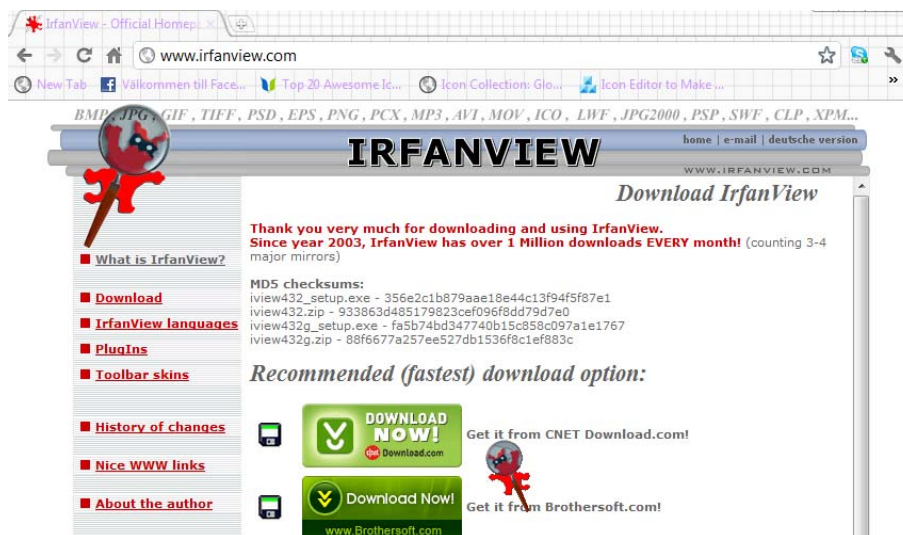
IrfanView - Official Homep

www.irfanview.com

New Tab | Välkommen till Face... | Top 20 Awesome Ic... | Icon Collection: Glo... | Icon Editor to Make ...

BMP, JPG, GIF, TIFF, PSD, EPS, PNG, PCX, MP3, AVI, MOV, ICO, LWF, JPG2000, PSP, SWF, CLP, XPM...

IRFANVIEW

home | e-mail | deutsche version

WWW.IRFANVIEW.COM

Download IrfanView

What is IrfanView?

Download

IrfanView languages

PlugIns

Toolbar skins

History of changes

Nice WWW links

About the author

Thank you very much for downloading and using IrfanView.
Since year 2003, IrfanView has over 1 Million downloads EVERY month! (counting 3-4 major mirrors)

MD5 checksums:
iview432_setup.exe - 356e2c1b879aae18e44c13f94f5f87e1
iview432.zip - 933863d485179823cef096f8dd79d7e0
iview432g_setup.exe - fa5b74bd347740b15c858c097a1e1767
iview432g.zip - 88f6677a257ee527db1536f8c1ef883c

Recommended (fastest) download option:

DOWNLOAD NOW! Download.com

Get it from CNET Download.com!

Download Now!

www.Brothersoft.com

Get it from Brothersoft.com!